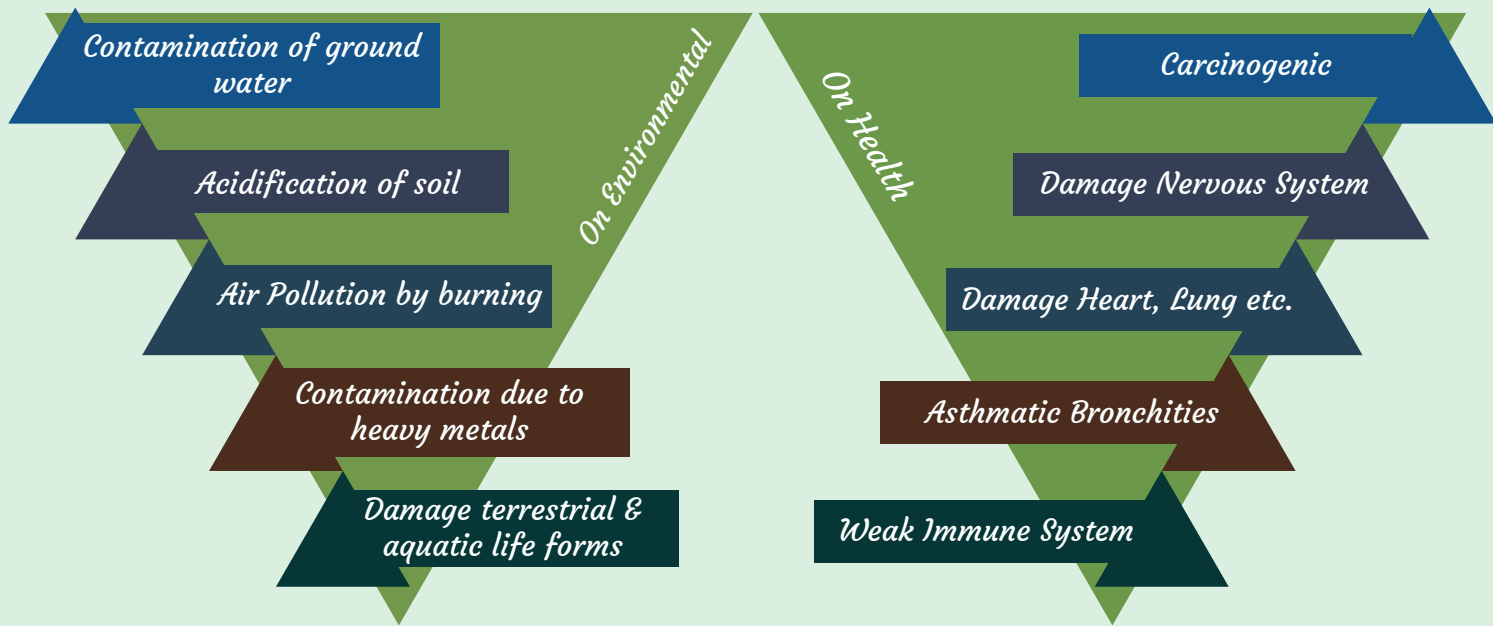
On Environmental

Contamination of ground water

Acidification of soil

Air Pollution by burning

Contamination due to heavy metals

Damage terrestrial & aquatic life forms

On Health

Carcinogenic

Damage Nervous System

Damage Heart, Lung etc.

Asthmatic Bronchities

Weak Immune System